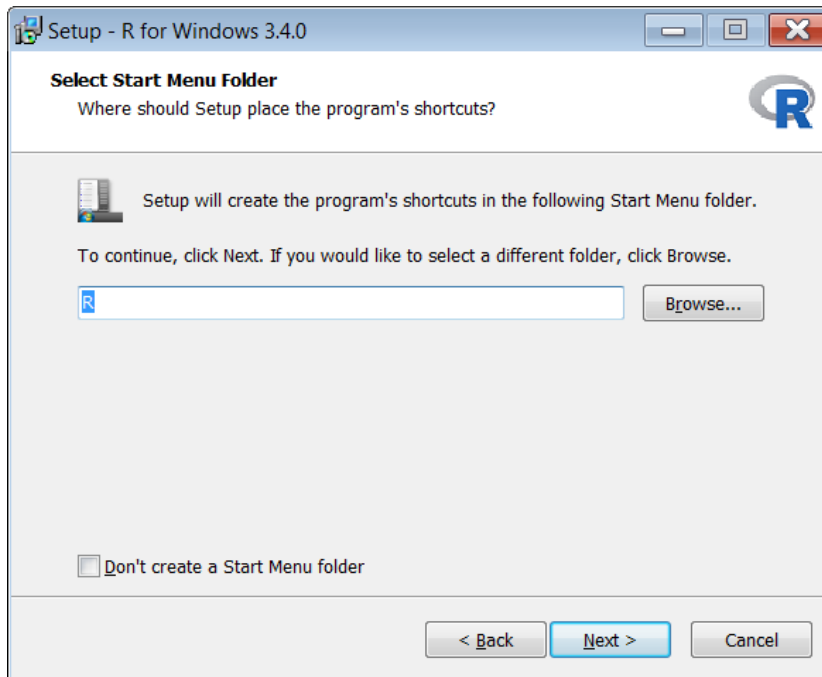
Setup - R for Windows 3.4.0

Select Start Menu Folder
Where should Setup place the program's shortcuts?

R

Setup will create the program's shortcuts in the following Start Menu folder.

To continue, click Next. If you would like to select a different folder, click Browse.

R

Browse...

Don't create a Start Menu folder

< Back

Next >

Cancel